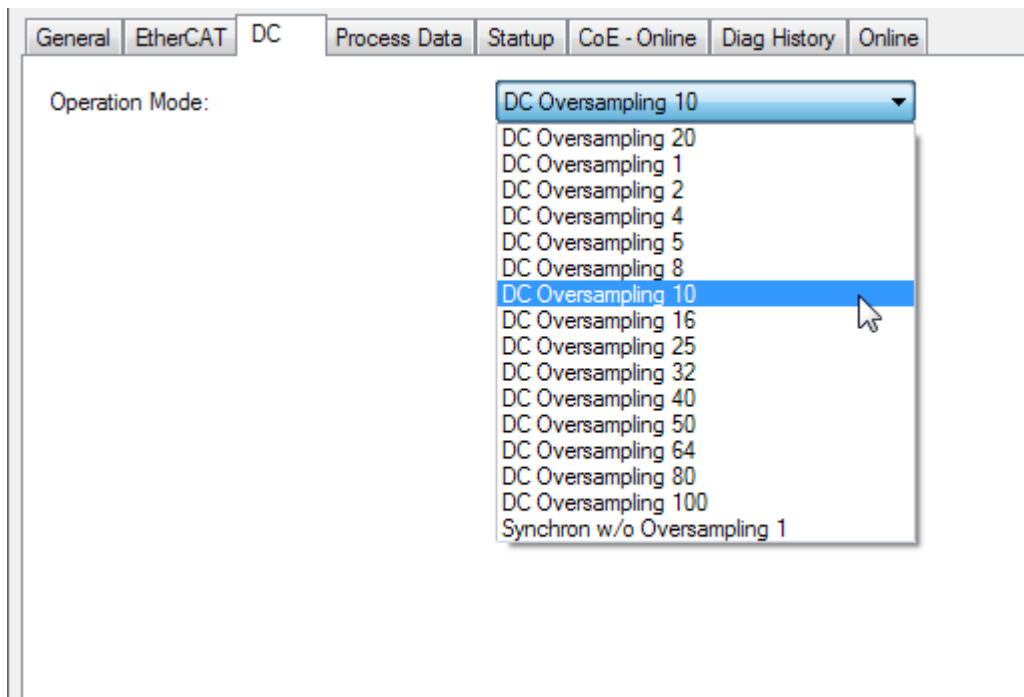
General | EtherCAT | DC | Process Data | Startup | CoE - Online | Diag History | Online

Operation Mode:

DC Oversampling 10

DC Oversampling 20
DC Oversampling 1
DC Oversampling 2
DC Oversampling 4
DC Oversampling 5
DC Oversampling 8
DC Oversampling 10
DC Oversampling 16
DC Oversampling 25
DC Oversampling 32
DC Oversampling 40
DC Oversampling 50
DC Oversampling 64
DC Oversampling 80
DC Oversampling 100
Synchron w/o Oversampling 1